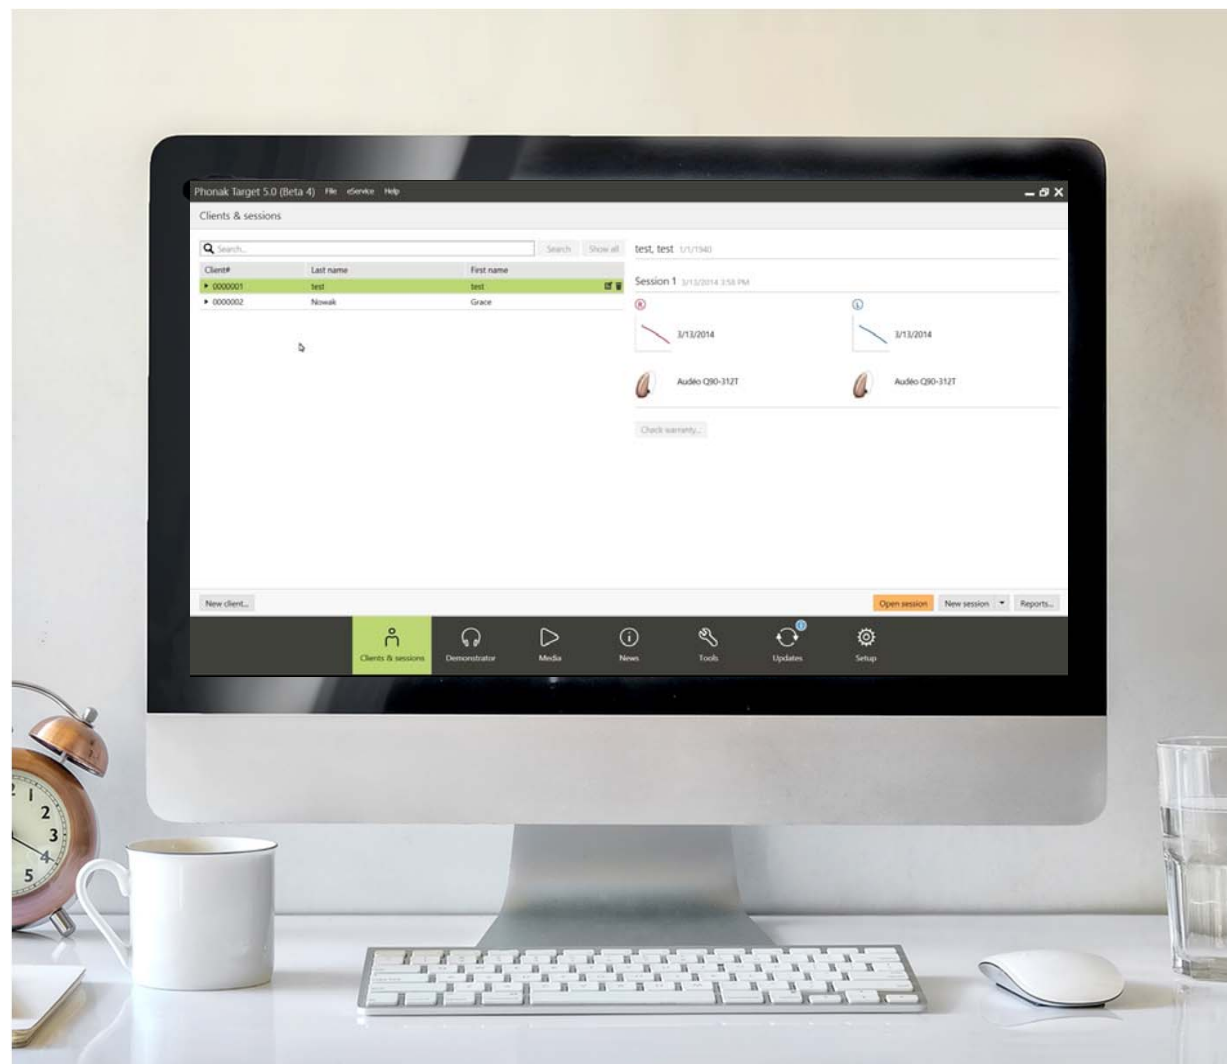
Phonak Target 5.0 (Beta 4) File eService Help

Clients & sessions

Search... Search Show all

| Client# | Last name | First name |
|---|---|---|
| ▸ 0000001 | test | test |
| ▸ 0000002 | Nowak | Grace |

test, test 1/1/1940

Session 1 3/13/2014 3:58 PM

R

3/13/2014

Audéo Q90-312T

L

3/13/2014

Audéo Q90-312T

Check warranty...

New client...

Open session New session Reports...

Clients & sessions Demonstrator Media News Tools Updates Setup

1 2 3 4 5